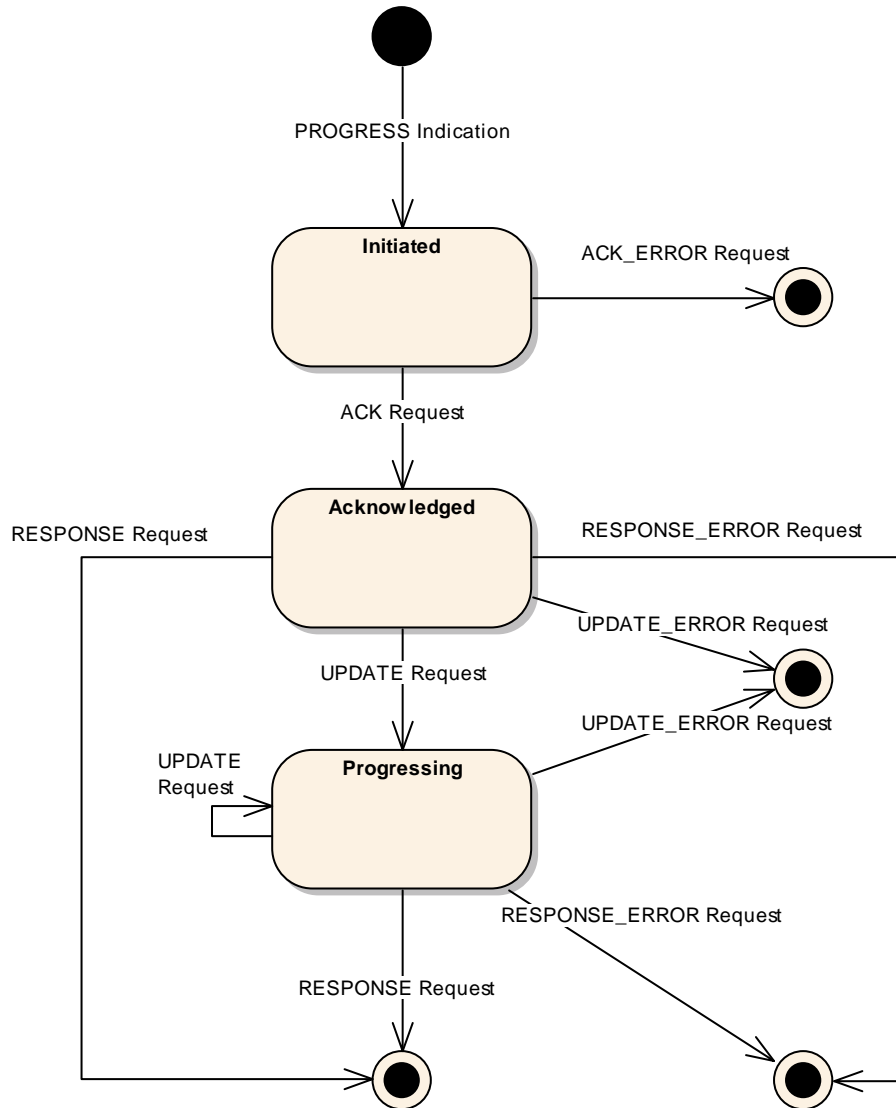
PROGRESS Indication

Initiated

ACK_ERROR Request

ACK Request

Acknow ledged

RESPONSE Request

RESPONSE_ERROR Request

UPDATE_ERROR Request

UPDATE Request

UPDATE_ERROR Request

UPDATE Request

Progressing

RESPONSE_ERROR Request

RESPONSE Request